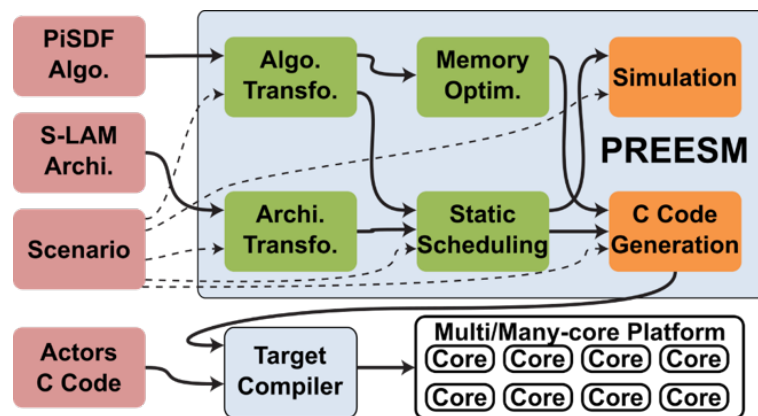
PiSDF Algo.

S-LAM Archi.

Scenario

Actors C Code

Algo. Transfo.

Memory Optim.

Simulation

PREESM

Archi. Transfo.

Static Scheduling

C Code Generation

Target Compiler

Multi/Many-core Platform

Core Core Core Core

Core Core Core Core